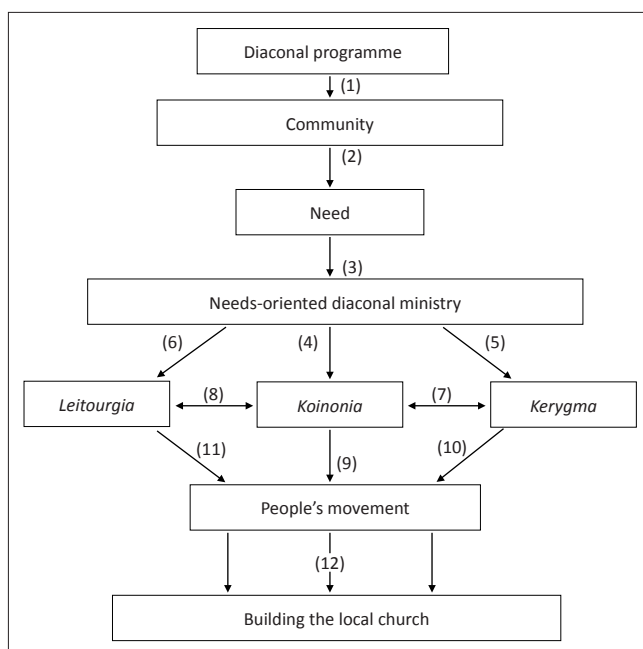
Diaconal programme

(1)

Community

(2)

Need

(3)

Needs-oriented diaconal ministry

(6)

(4)

(5)

*Leitourgia*

(8)

*Koinonia*

(7)

*Kerygma*

(11)

(9)

(10)

People's movement

(12)

Building the local church